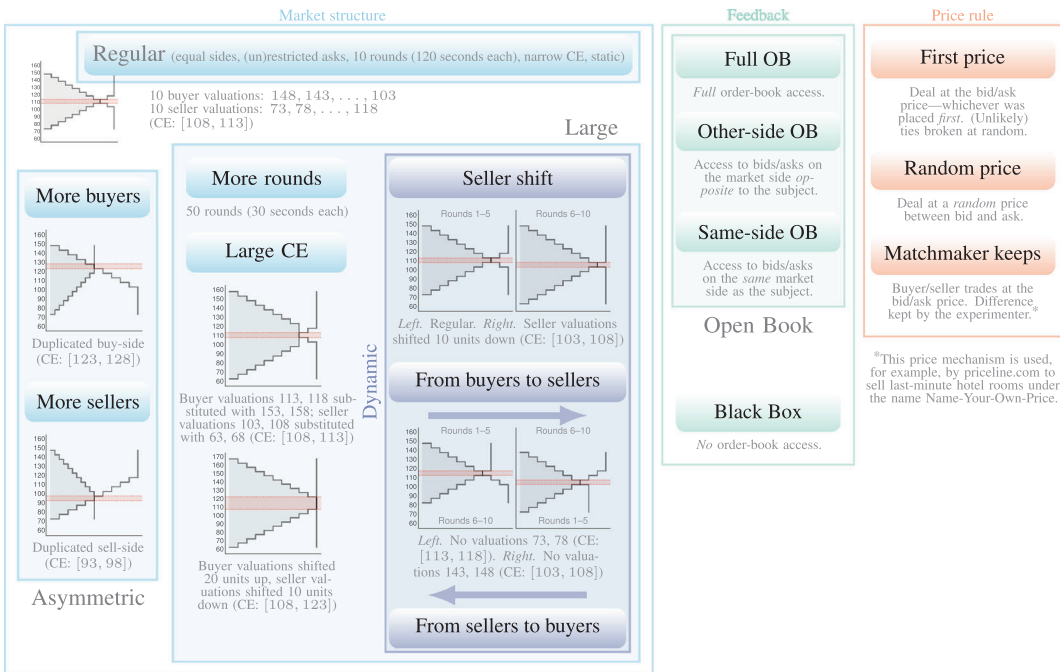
Market structure

Regular (equal sides, (un)restricted asks, 10 rounds (120 seconds each), narrow CE, static)

160
150
140
130
120
110
100
90
80
70
60

10 buyer valuations: 148, 143, . . . , 103
10 seller valuations: 73, 78, . . . , 118
(CE: [108, 113])

Large

More buyers

160
150
140
130
120
110
100
90
80
70
60

Duplicated buy-side
(CE: [123, 128])

More sellers

160
150
140
130
120
110
100
90
80
70
60

Duplicated sell-side
(CE: [93, 98])

Asymmetric

More rounds

50 rounds (30 seconds each)

Large CE

160
150
140
130
120
110
100
90
80
70
60

Buyer valuations 113, 118 substituted with 153, 158; seller valuations 103, 108 substituted with 63, 68 (CE: [108, 113])

170
160
150
140
130
120
110
100
90
80
70
60

Buyer valuations shifted 20 units up, seller valuations shifted 10 units down (CE: [108, 123])

Dynamic

Seller shift

Rounds 1–5
Rounds 6–10

160
150
140
130
120
110
100
90
80
70
60

Left. Regular. Right. Seller valuations shifted 10 units down (CE: [103, 108])

From buyers to sellers

Rounds 1–5
Rounds 6–10

160
150
140
130
120
110
100
90
80
70
60

Rounds 6–10
Rounds 1–5

Left. No valuations 73, 78 (CE: [113, 118]). Right. No valuations 143, 148 (CE: [103, 108])

From sellers to buyers

Feedback

Full OB

Full order-book access.

Other-side OB

Access to bids/asks on the market side opposite to the subject.

Same-side OB

Access to bids/asks on the same market side as the subject.

Open Book

Black Box

No order-book access.

Price rule

First price

Deal at the bid/ask price—whichever was placed first. (Unlikely) ties broken at random.

Random price

Deal at a random price between bid and ask.

Matchmaker keeps

Buyer/seller trades at the bid/ask price. Difference kept by the experimenter.*

*This price mechanism is used, for example, by priceline.com to sell last-minute hotel rooms under the name Name-Your-Own-Price.